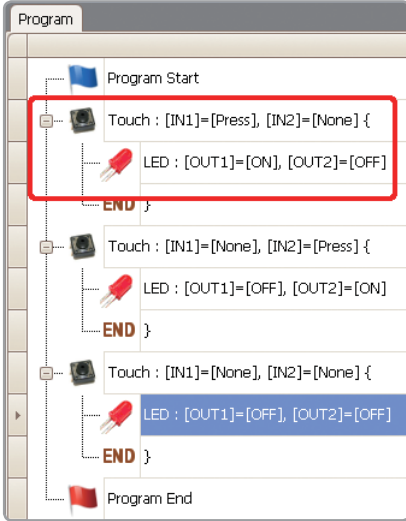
Program

Program Start

Touch : [IN1]=[Press], [IN2]=[None] {

LED : [OUT1]=[ON], [OUT2]=[OFF]

END }

Touch : [IN1]=[None], [IN2]=[Press] {

LED : [OUT1]=[OFF], [OUT2]=[ON]

END }

Touch : [IN1]=[None], [IN2]=[None] {

LED : [OUT1]=[OFF], [OUT2]=[OFF]

END }

Program End